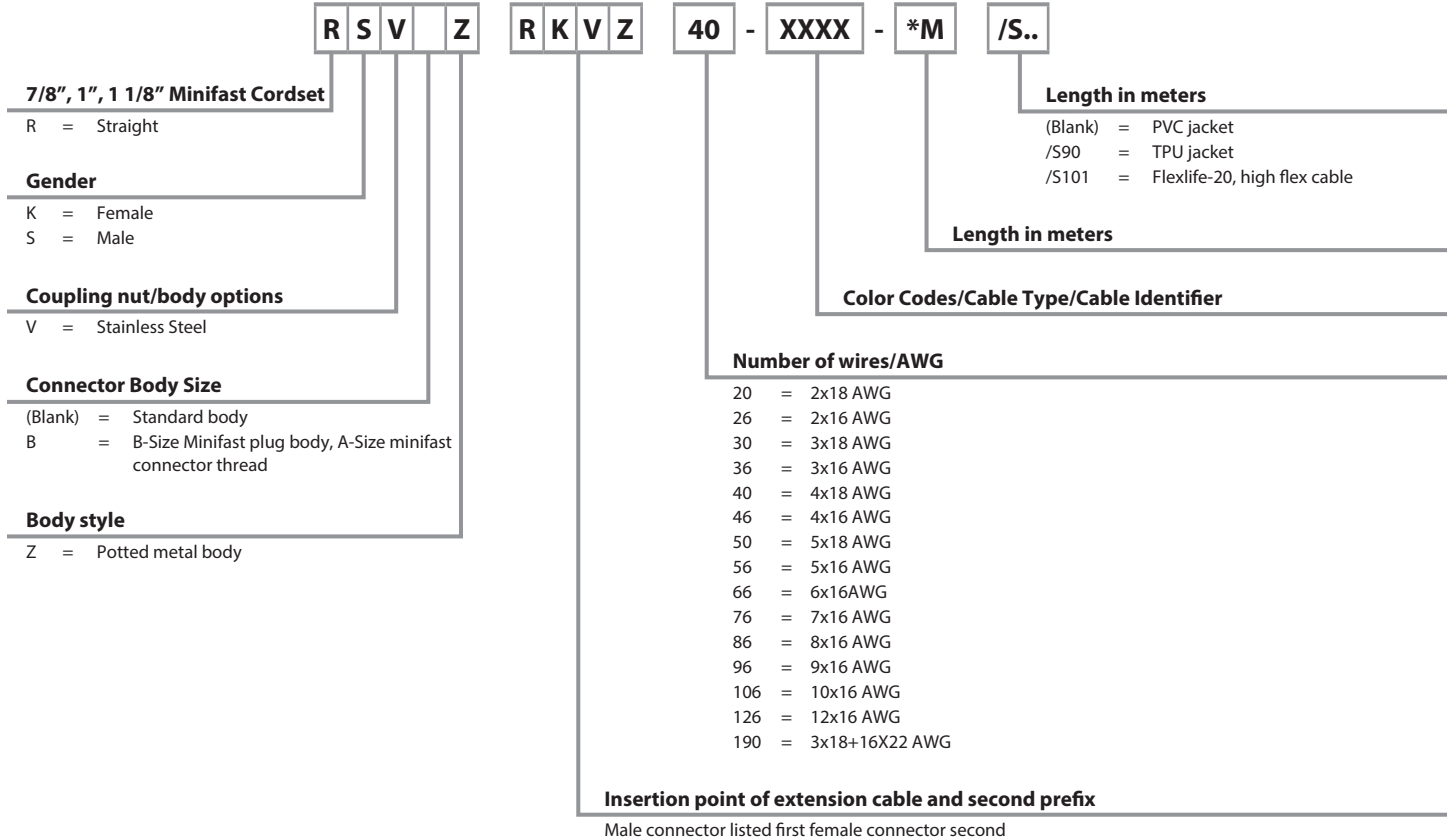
R S V Z R K V Z 40 - XXXX - *M /S..

7/8", 1", 1 1/8" Minifast Cordset
R = Straight

Gender
K = Female
S = Male

Coupling nut/body options
V = Stainless Steel

Connector Body Size
(Blank) = Standard body
B = B-Size Minifast plug body, A-Size minifast connector thread

Body style
Z = Potted metal body

Length in meters
(Blank) = PVC jacket
/S90 = TPU jacket
/S101 = Flexlife-20, high flex cable

Length in meters

Color Codes/Cable Type/Cable Identifier

Number of wires/AWG
20 = 2x18 AWG
26 = 2x16 AWG
30 = 3x18 AWG
36 = 3x16 AWG
40 = 4x18 AWG
46 = 4x16 AWG
50 = 5x18 AWG
56 = 5x16 AWG
66 = 6x16AWG
76 = 7x16 AWG
86 = 8x16 AWG
96 = 9x16 AWG
106 = 10x16 AWG
126 = 12x16 AWG
190 = 3x18+16X22 AWG

Insertion point of extension cable and second prefix
Male connector listed first female connector second